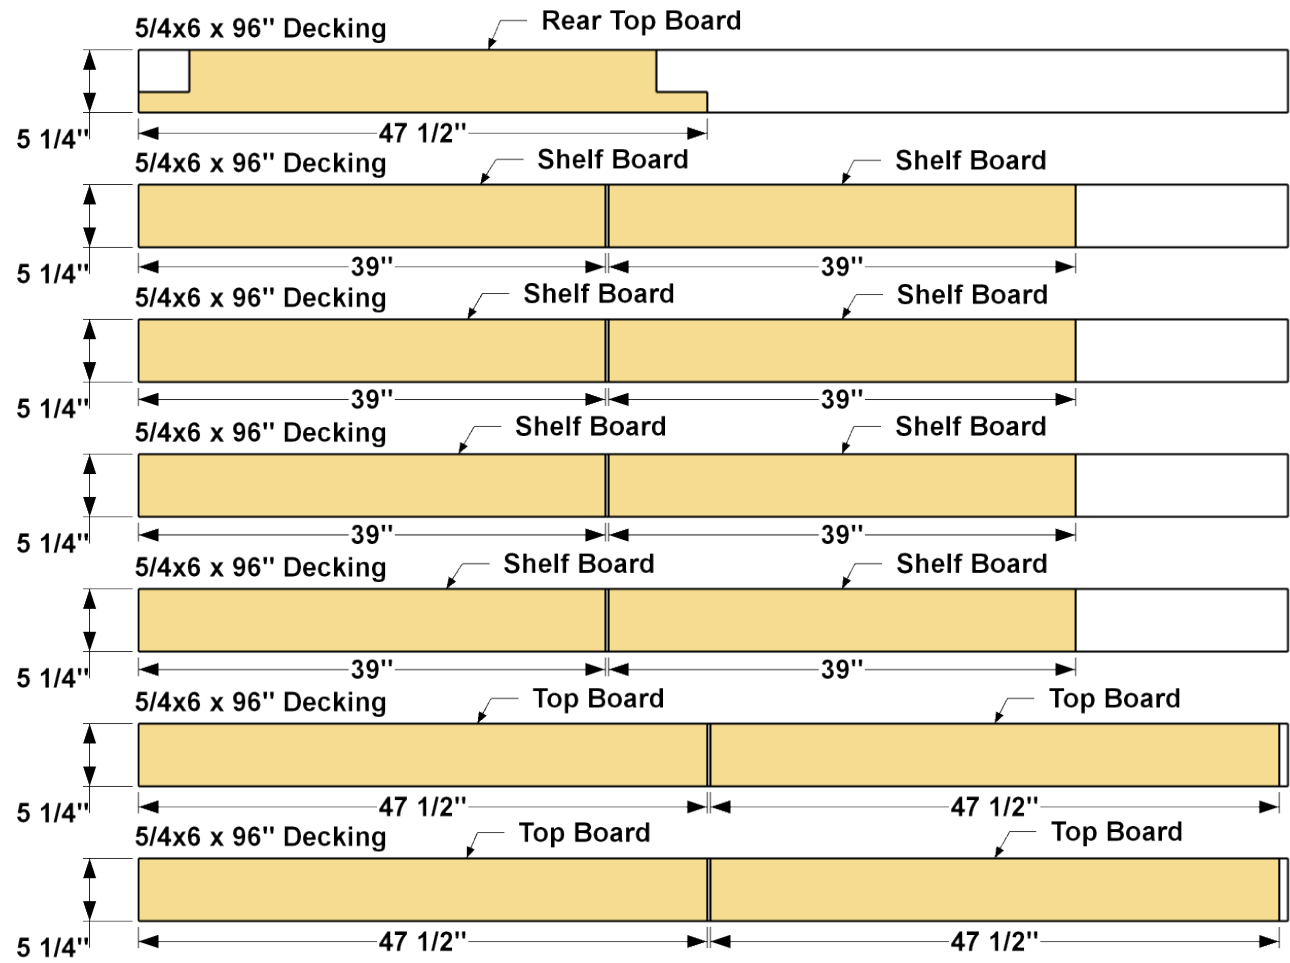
5/4x6 x 96" Decking
Rear Top Board
5 1/4"
47 1/2"

5/4x6 x 96" Decking
Shelf Board
Shelf Board
5 1/4"
39"
39"

5/4x6 x 96" Decking
Shelf Board
Shelf Board
5 1/4"
39"
39"

5/4x6 x 96" Decking
Shelf Board
Shelf Board
5 1/4"
39"
39"

5/4x6 x 96" Decking
Shelf Board
Shelf Board
5 1/4"
39"
39"

5/4x6 x 96" Decking
Top Board
Top Board
5 1/4"
47 1/2"
47 1/2"

5/4x6 x 96" Decking
Top Board
Top Board
5 1/4"
47 1/2"
47 1/2"